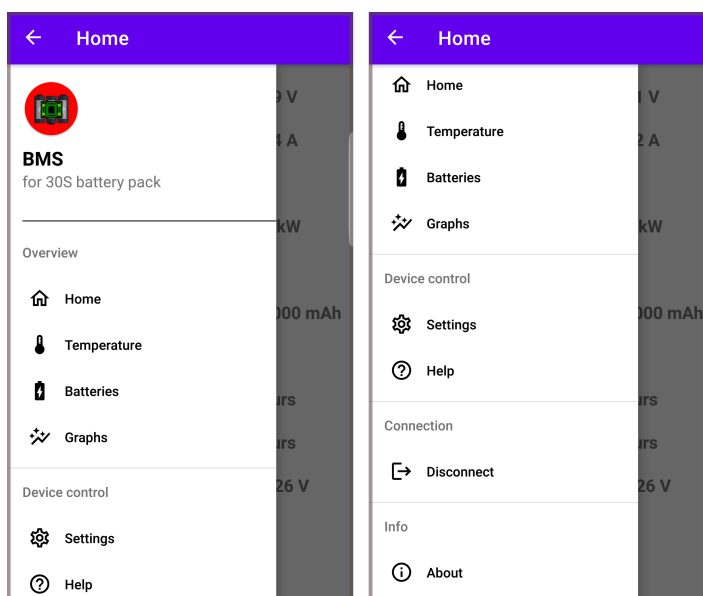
Home

BMS
for 30S battery pack

Overview

Home

Temperature

Batteries

Graphs

Device control

Settings

Help

9 V
4 A
kW
000 mAh
urs
urs
26 V

Home

Home

Temperature

Batteries

Graphs

Device control

Settings

Help

Connection

Disconnect

Info

About

1 V
2 A
kW
000 mAh
urs
urs
26 V